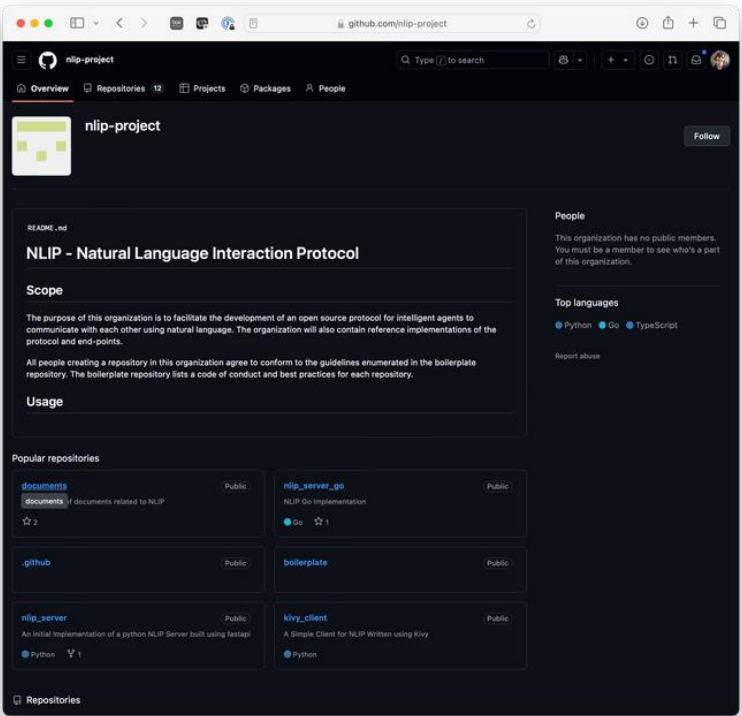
github.com/nlip-project

nlip-project

Type / to search

Overview Repositories 12 Projects Packages People

nlip-project

Follow

README.md

NLIP - Natural Language Interaction Protocol

Scope

The purpose of this organization is to facilitate the development of an open source protocol for intelligent agents to communicate with each other using natural language. The organization will also contain reference implementations of the protocol and end-points.

All people creating a repository in this organization agree to conform to the guidelines enumerated in the boilerplate repository. The boilerplate repository lists a code of conduct and best practices for each repository.

Usage

People

This organization has no public members. You must be a member to see who's a part of this organization.

Top languages

Python Go TypeScript

Report abuse

Popular repositories

documents Public
documents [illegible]f documents related to NLIP
2

nlip_server_go Public
NLIP Go Implementation
Go 1

.github Public

boilerplate Public

nlip_server Public
An initial Implementation of a python NLIP Server built using fastapi
Python 1

kivy_client Public
A Simple Client for NLIP Written using Kivy
Python

Repositories